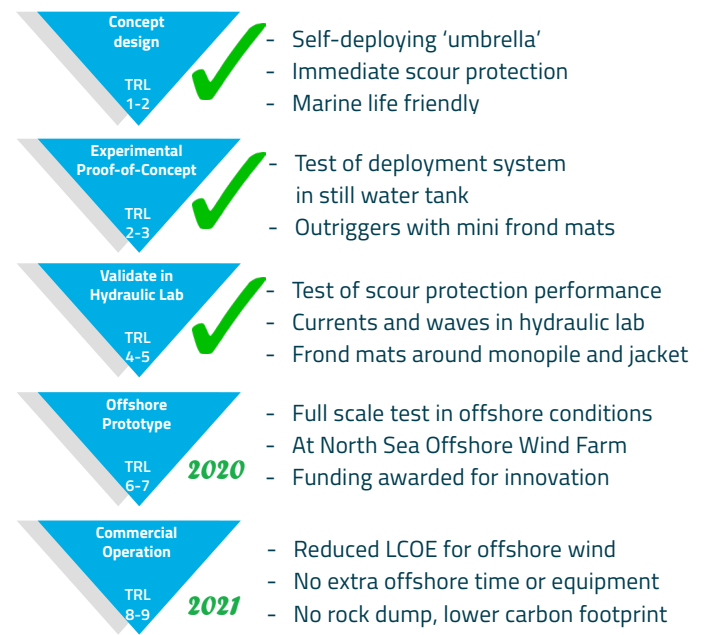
Concept design

TRL 1-2

- Self-deploying ‘umbrella’
- Immediate scour protection
- Marine life friendly

Experimental Proof-of-Concept

TRL 2-3

- Test of deployment system in still water tank
- Outriggers with mini frond mats

Validate in Hydraulic Lab

TRL 4-5

- Test of scour protection performance
- Currents and waves in hydraulic lab
- Frond mats around monopile and jacket

Offshore Prototype

TRL 6-7

2020

- Full scale test in offshore conditions
- At North Sea Offshore Wind Farm
- Funding awarded for innovation

Commercial Operation

TRL 8-9

2021

- Reduced LCOE for offshore wind
- No extra offshore time or equipment
- No rock dump, lower carbon footprint